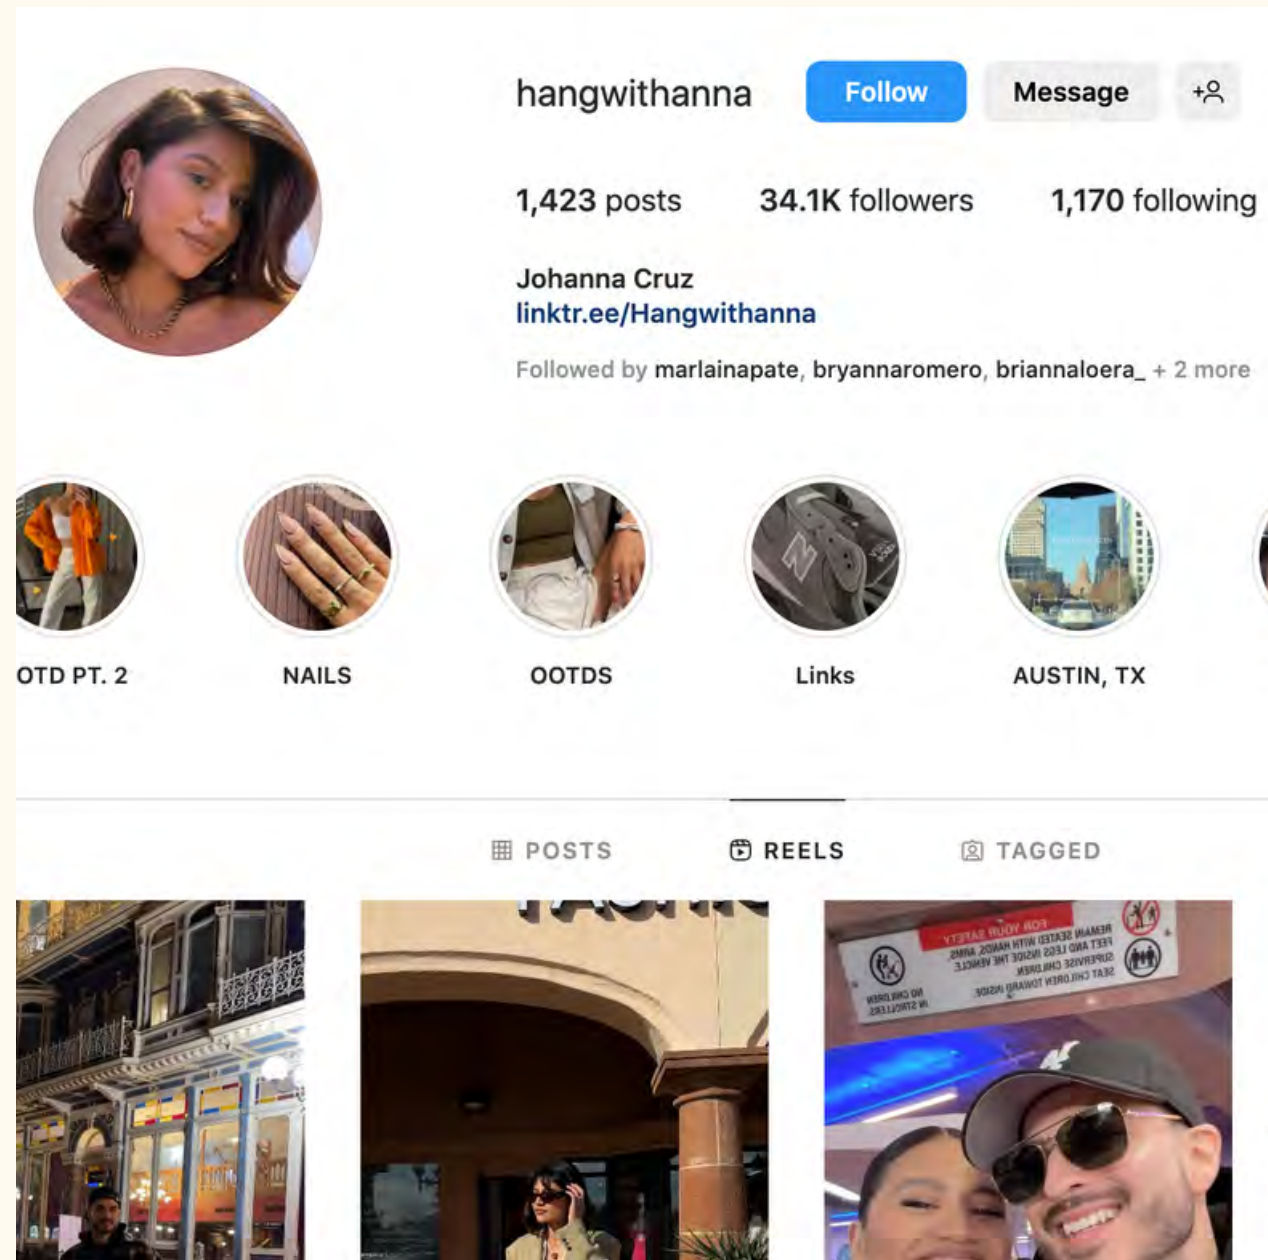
hangwithanna Follow Message

1,423 posts 34.1K followers 1,170 following

Johanna Cruz
linktr.ee/Hangwithanna

Followed by marlainapate, bryannaromero, briannaloera_ + 2 more

OTD PT. 2 NAILS OOTDS Links AUSTIN, TX

POSTS REELS TAGGED